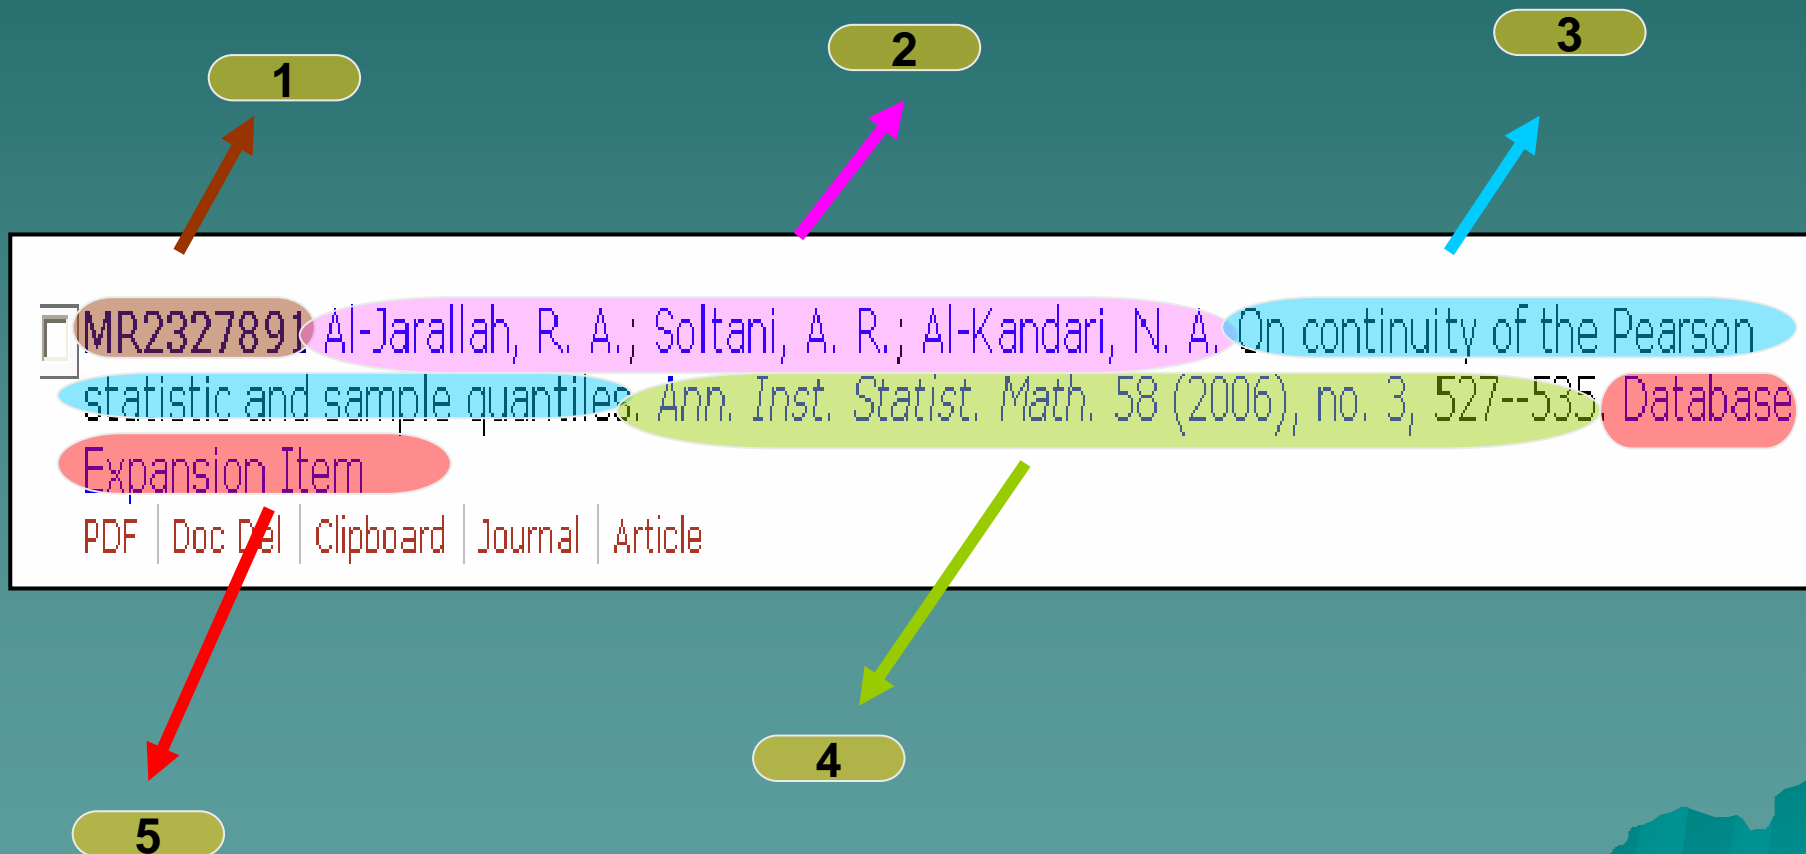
1

2

3

MR2327891 Al-Jarallah, R. A.; Soltani, A. R.; Al-Kandari, N. A. On continuity of the Pearson statistic and sample quantiles. Ann. Inst. Statist. Math. 58 (2006), no. 3, 527--535. Database Expansion Item

PDF | Doc Del | Clipboard | Journal | Article

4

5